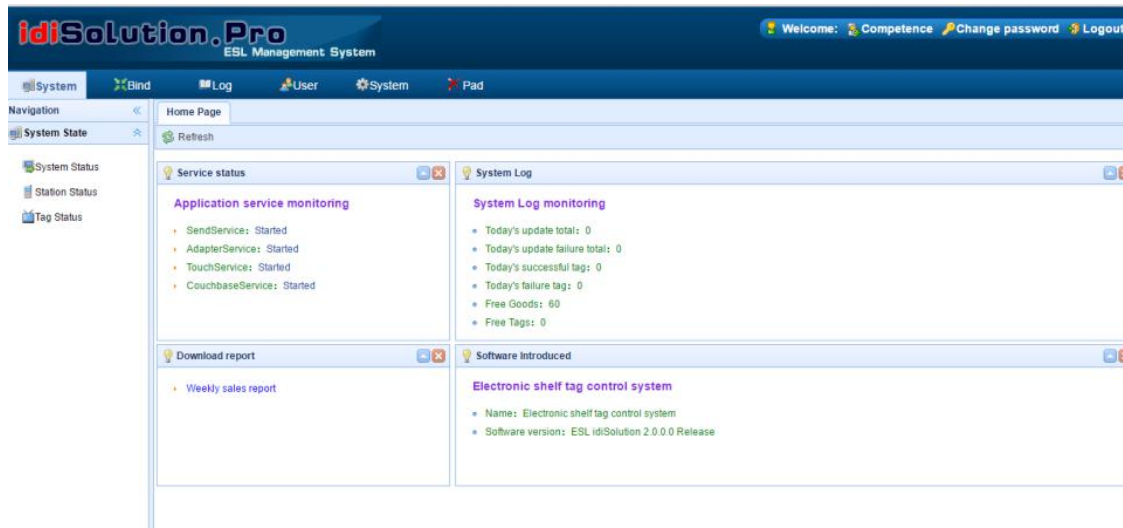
idiSolution.Pro
ESL Management System

Welcome: Competence Change password Logout

System Bind Log User System Pad

Navigation
System State

System Status
Station Status
Tag Status

Home Page

Refresh

Service status

Application service monitoring

SendService: Started
AdapterService: Started
TouchService: Started
CouchbaseService: Started

System Log

System Log monitoring

Today's update total: 0
Today's update failure total: 0
Today's successful tag: 0
Today's failure tag: 0
Free Goods: 60
Free Tags: 0

Download report

Weekly sales report

Software Introduced

Electronic shelf tag control system

Name: Electronic shelf tag control system
Software version: ESL idiSolution 2.0.0.0 Release